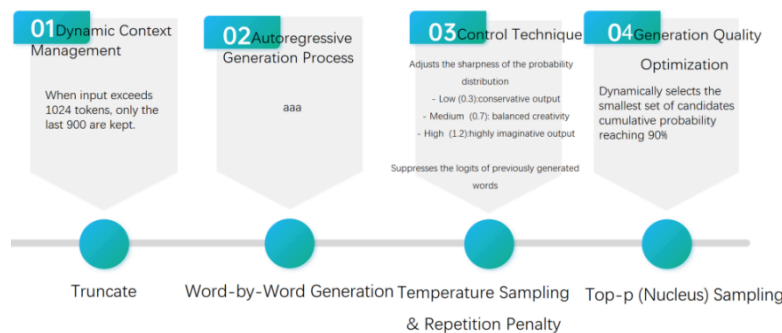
01 Dynamic Context Management

When input exceeds 1024 tokens, only the last 900 are kept.

Truncate

02 Autoregressive Generation Process

aaa

Word-by-Word Generation

03 Control Technique

Adjusts the sharpness of the probability distribution

- Low (0.3):conservative output
- Medium (0.7): balanced creativity
- High (1.2):highly imaginative output

Suppresses the logits of previously generated words

Temperature Sampling & Repetition Penalty

04 Generation Quality Optimization

Dynamically selects the smallest set of candidates cumulative probability reaching 90%

Top-p (Nucleus) Sampling